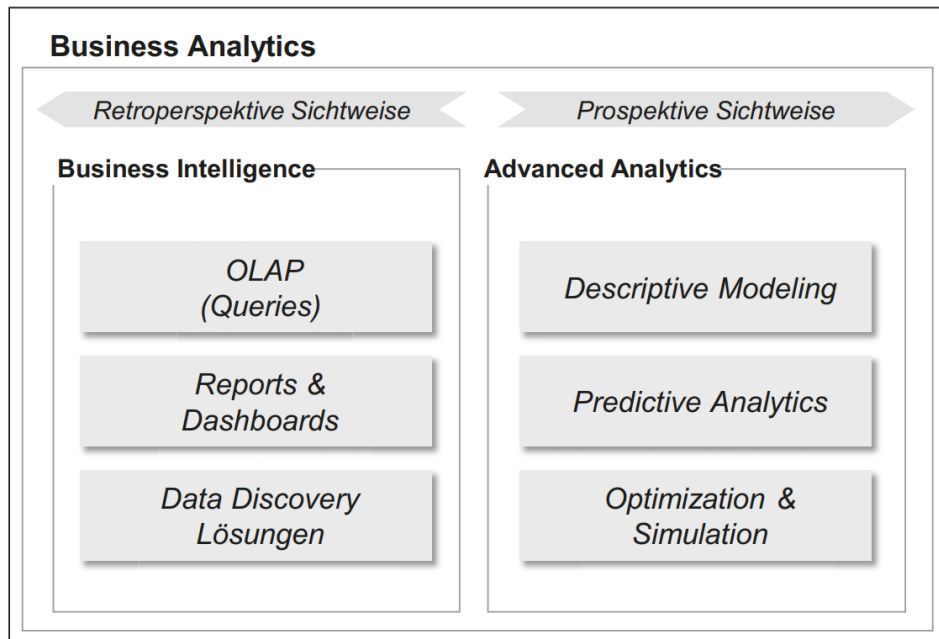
Business Analytics

Retroperspektive Sichtweise

Prospektive Sichtweise

Business Intelligence

OLAP (Queries)

Reports & Dashboards

Data Discovery Lösungen

Advanced Analytics

Descriptive Modeling

Predictive Analytics

Optimization & Simulation